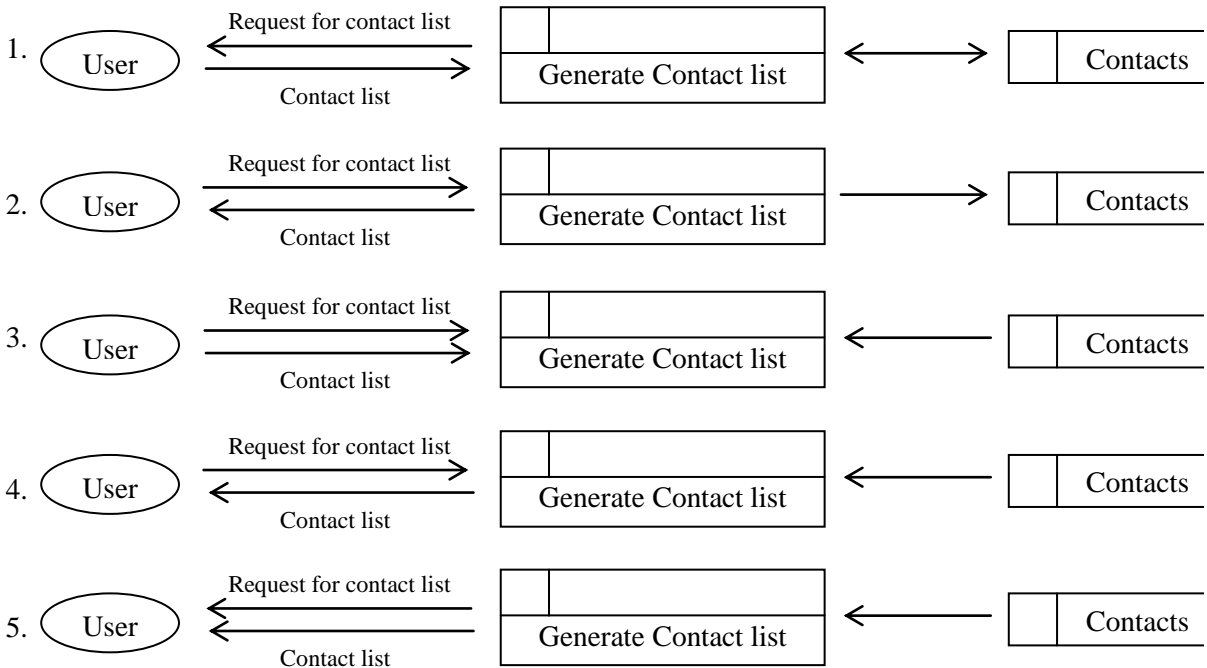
1. User
Request for contact list
Contact list
Generate Contact list
Contacts

2. User
Request for contact list
Contact list
Generate Contact list
Contacts

3. User
Request for contact list
Contact list
Generate Contact list
Contacts

4. User
Request for contact list
Contact list
Generate Contact list
Contacts

5. User
Request for contact list
Contact list
Generate Contact list
Contacts